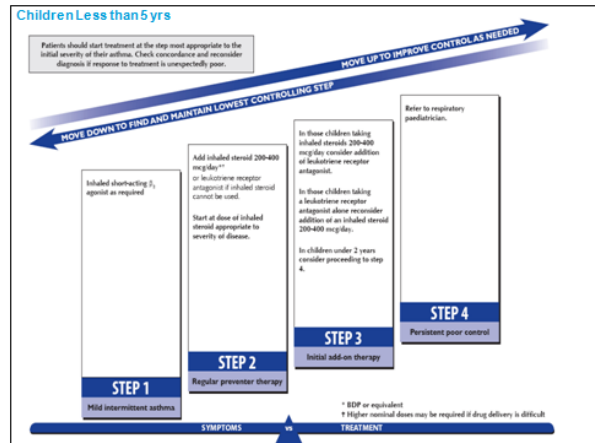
Children Less than 5 yrs

Patients should start treatment at the step most appropriate to the initial severity of their asthma. Check concordance and reconsider diagnosis if response to treatment is unexpectedly poor.

MOVE UP TO IMPROVE CONTROL AS NEEDED

MOVE DOWN TO FIND AND MAINTAIN LOWEST CONTROLLING STEP

Inhaled short-acting $\beta_2$ agonist as required

STEP 1

Mild intermittent asthma

Add inhaled steroid 200-400 mcg/day*† or leukotriene receptor antagonist if inhaled steroid cannot be used.

Start at dose of inhaled steroid appropriate to severity of disease.

STEP 2

Regular preventer therapy

In those children taking inhaled steroids 200-400 mcg/day consider addition of leukotriene receptor antagonist.

In those children taking a leukotriene receptor antagonist alone reconsider addition of an inhaled steroid 200-400 mcg/day.

In children under 2 years consider proceeding to step 4.

STEP 3

Initial add-on therapy

Refer to respiratory paediatrician.

STEP 4

Persistent poor control

* BDP or equivalent
† Higher nominal doses may be required if drug delivery is difficult

SYMPTOMS vs TREATMENT